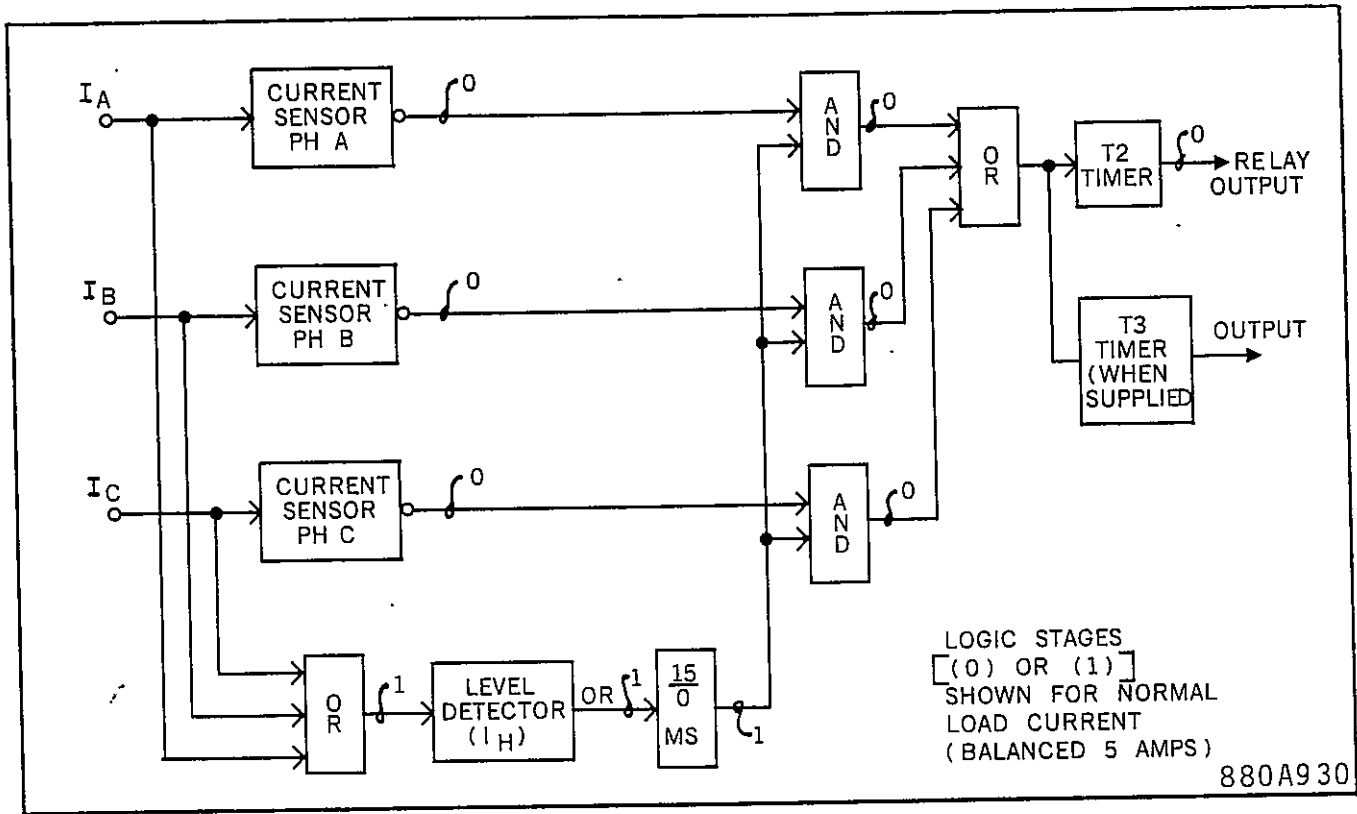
$I_A$

CURRENT SENSOR PH A

0

AND

0

OR

T2 TIMER

0

RELAY OUTPUT

$I_B$

CURRENT SENSOR PH B

0

AND

0

T3 TIMER (WHEN SUPPLIED

OUTPUT

$I_C$

CURRENT SENSOR PH C

0

AND

0

OR

1

LEVEL DETECTOR ($I_H$)

OR

1

$\frac{15}{0}$ MS

1

LOGIC STAGES [(0) OR (1)] SHOWN FOR NORMAL LOAD CURRENT (BALANCED 5 AMPS)

880A930